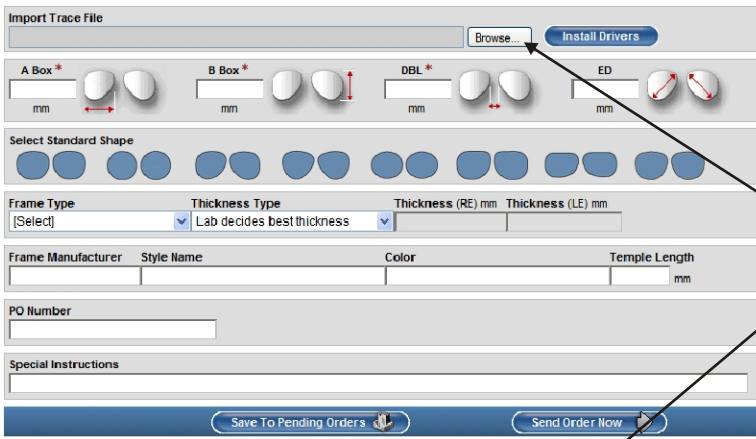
Import Trace File

Browse...

Install Drivers

A Box *

mm

B Box *

mm

DBL *

mm

ED

mm

Select Standard Shape

Frame Type

[Select]

Thickness Type

Lab decides best thickness

Thickness (RE) mm

Thickness (LE) mm

Frame Manufacturer

Style Name

Color

Temple Length

mm

PO Number

Special Instructions

Save To Pending Orders

Send Order Now